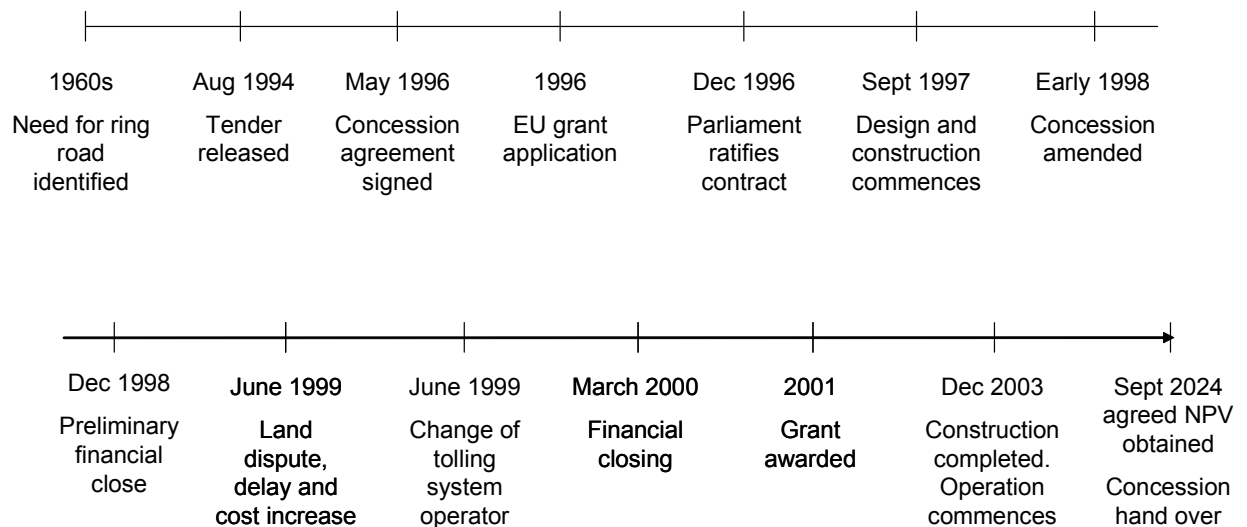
1960s
Need for ring road identified

Aug 1994
Tender released

May 1996
Concession agreement signed

1996
EU grant application

Dec 1996
Parliament ratifies contract

Sept 1997
Design and construction commences

Early 1998
Concession amended

Dec 1998
Preliminary financial close

June 1999
Land dispute, delay and cost increase

June 1999
Change of tolling system operator

March 2000
Financial closing

2001
Grant awarded

Dec 2003
Construction completed. Operation commences

Sept 2024
agreed NPV obtained

Concession hand over